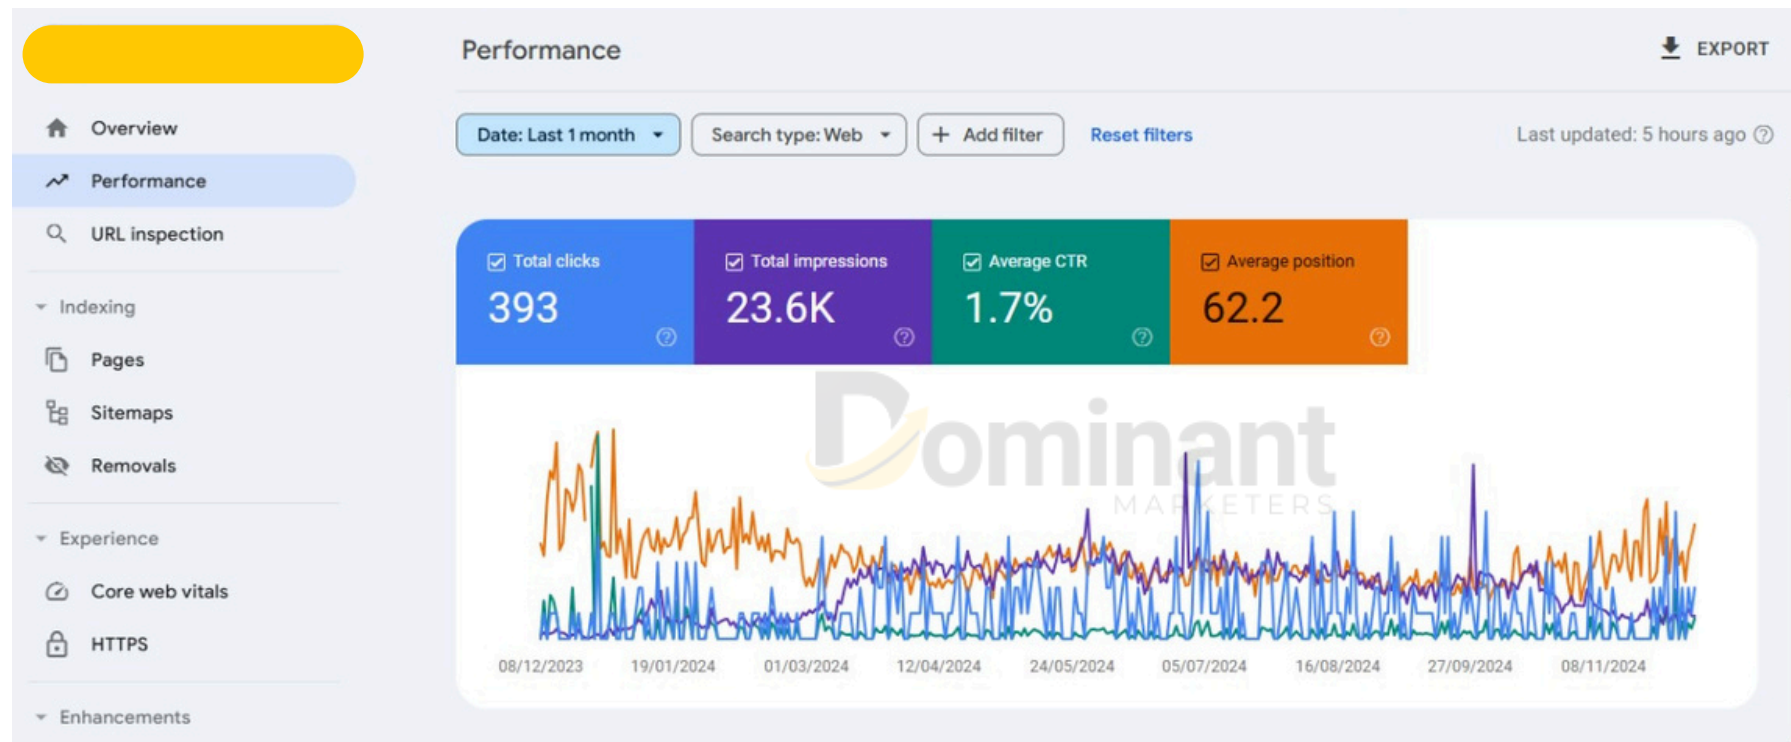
Overview
Performance
URL inspection
Indexing
Pages
Sitemaps
Removals
Experience
Core web vitals
HTTPS
Enhancements

Performance

EXPORT

Date: Last 1 month
Search type: Web
Add filter
Reset filters
Last updated: 5 hours ago

Total clicks
393

Total impressions
23.6K

Average CTR
1.7%

Average position
62.2

Dominant
MARKETERS

08/12/2023 19/01/2024 01/03/2024 12/04/2024 24/05/2024 05/07/2024 16/08/2024 27/09/2024 08/11/2024